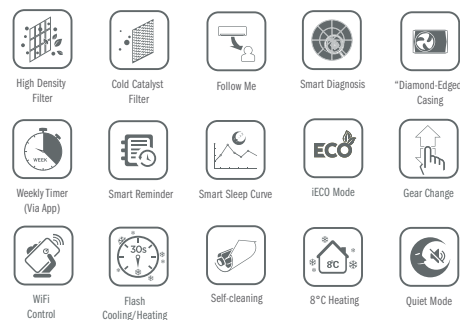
High Density Filter

Cold Catalyst Filter

Follow Me

Smart Diagnosis

"Diamond-Edged Casing

WEEK

Weekly Timer (Via App)

Smart Reminder

Smart Sleep Curve

ECO

iECO Mode

Gear Change

WiFi Control

30s

Flash Cooling/Heating

Self-cleaning

8°C

8°C Heating

Quiet Mode